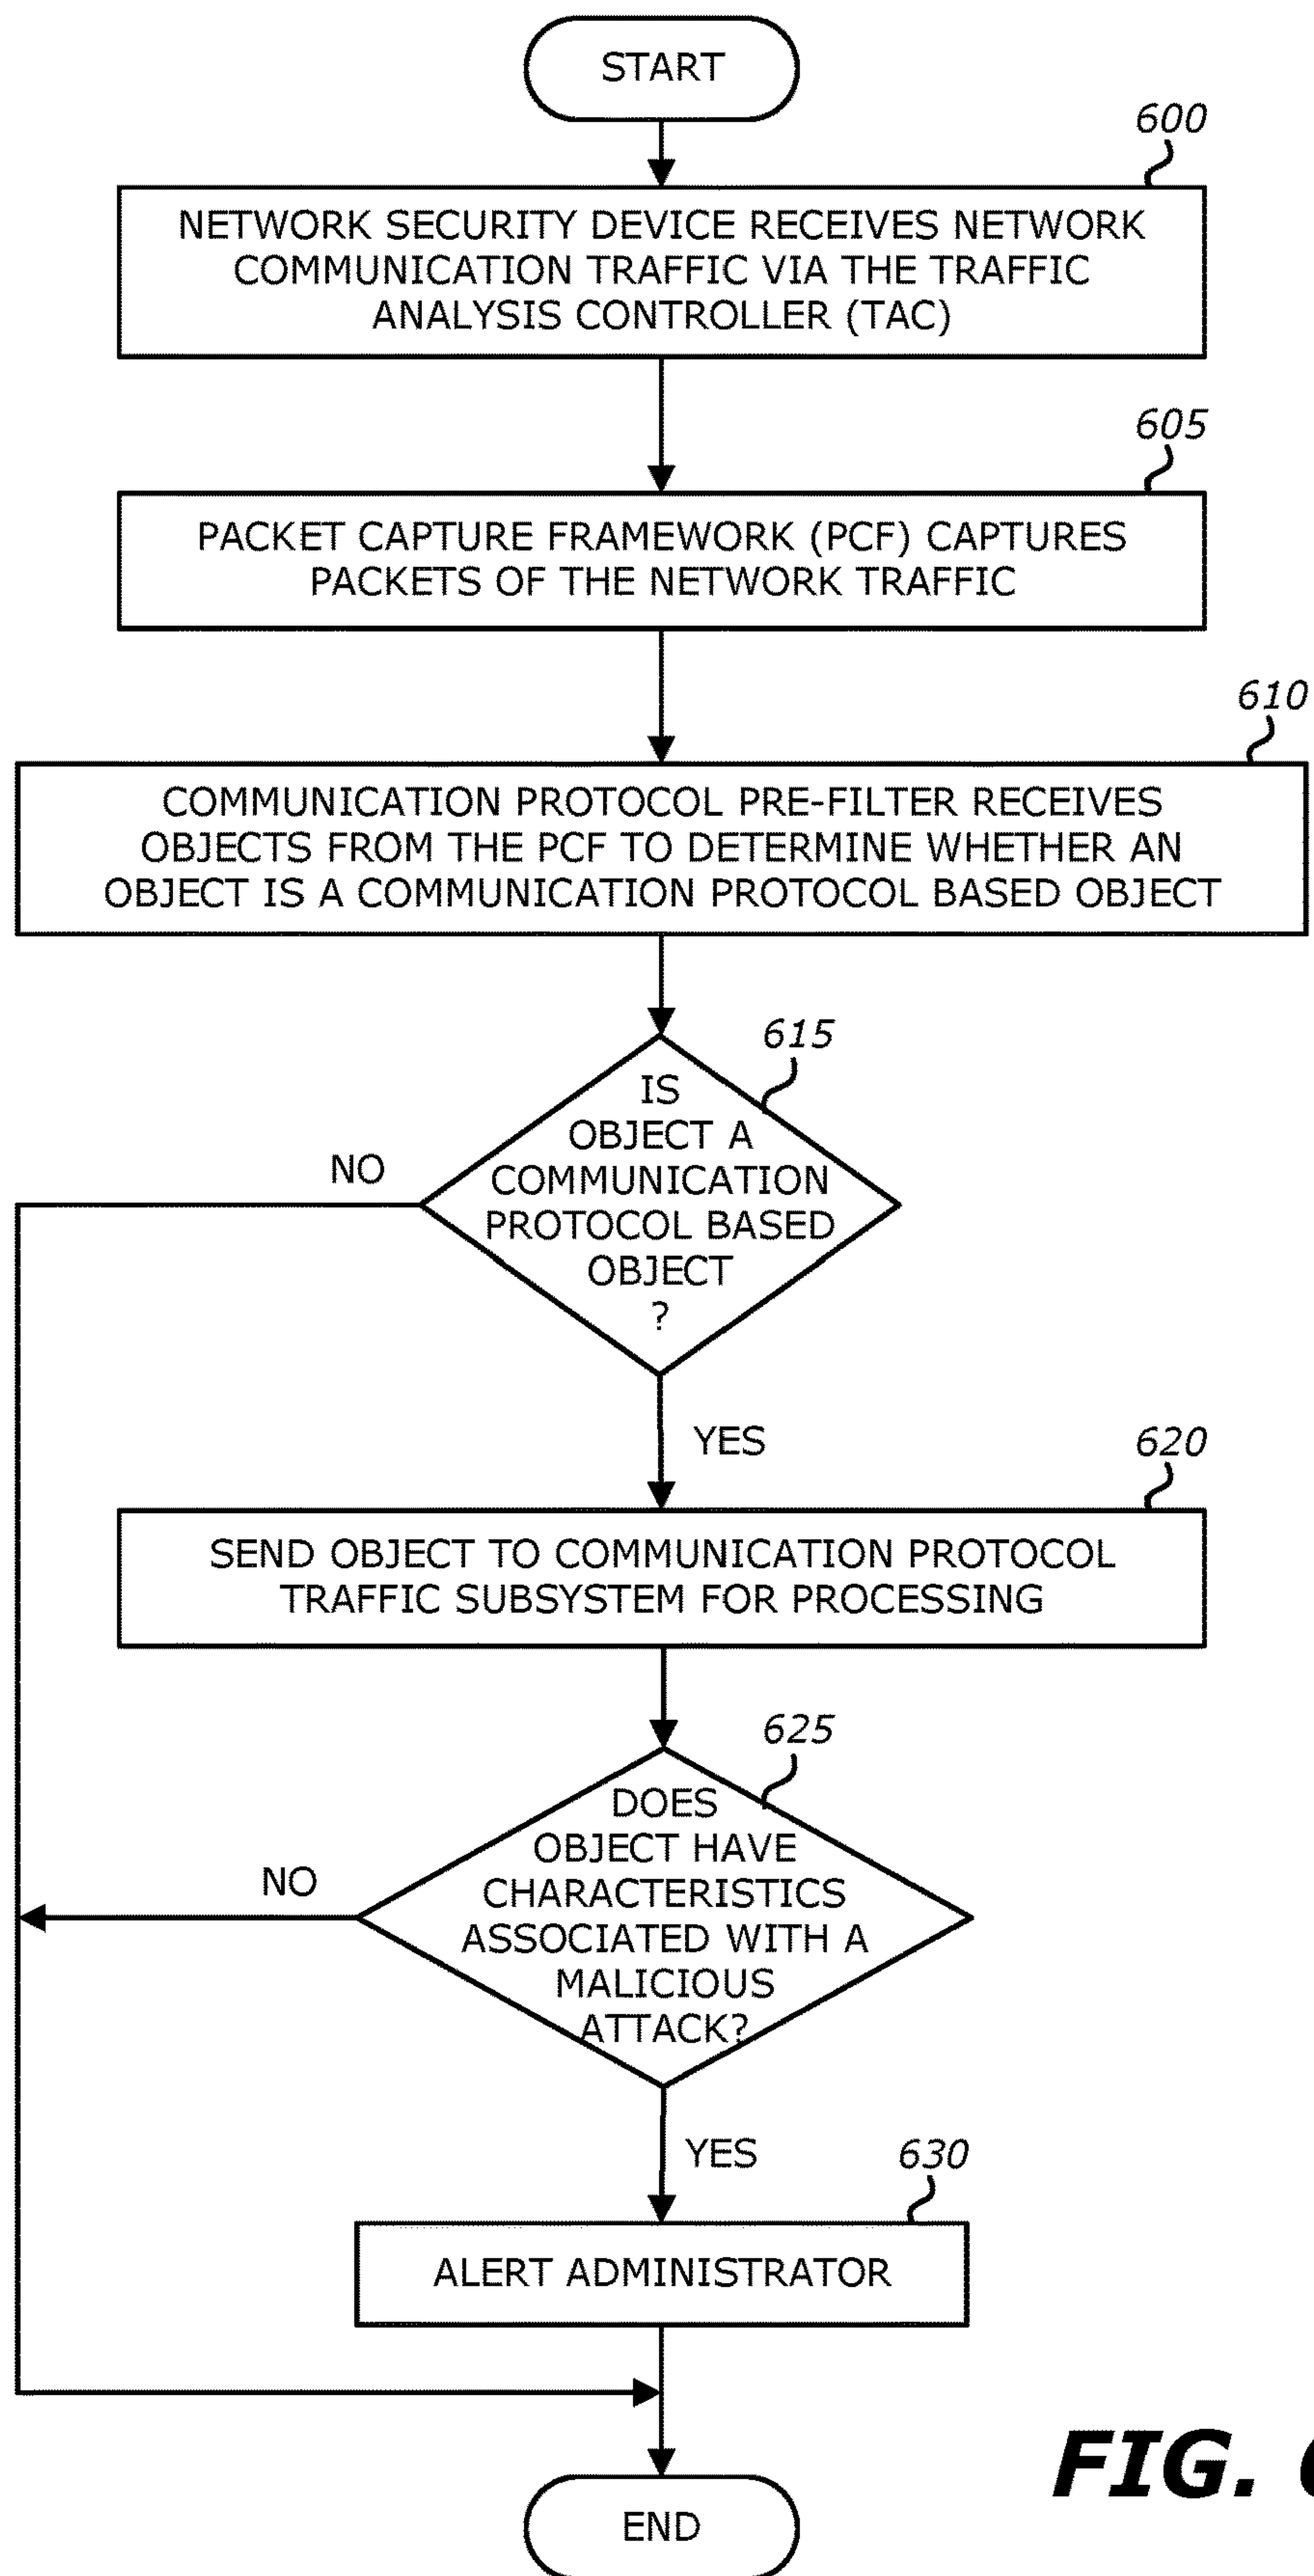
START

600

NETWORK SECURITY DEVICE RECEIVES NETWORK COMMUNICATION TRAFFIC VIA THE TRAFFIC ANALYSIS CONTROLLER (TAC)

605

PACKET CAPTURE FRAMEWORK (PCF) CAPTURES PACKETS OF THE NETWORK TRAFFIC

610

COMMUNICATION PROTOCOL PRE-FILTER RECEIVES OBJECTS FROM THE PCF TO DETERMINE WHETHER AN OBJECT IS A COMMUNICATION PROTOCOL BASED OBJECT

615

IS OBJECT A COMMUNICATION PROTOCOL BASED OBJECT ?

NO

YES

620

SEND OBJECT TO COMMUNICATION PROTOCOL TRAFFIC SUBSYSTEM FOR PROCESSING

625

DOES OBJECT HAVE CHARACTERISTICS ASSOCIATED WITH A MALICIOUS ATTACK?

NO

YES

630

ALERT ADMINISTRATOR

FIG. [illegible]

END